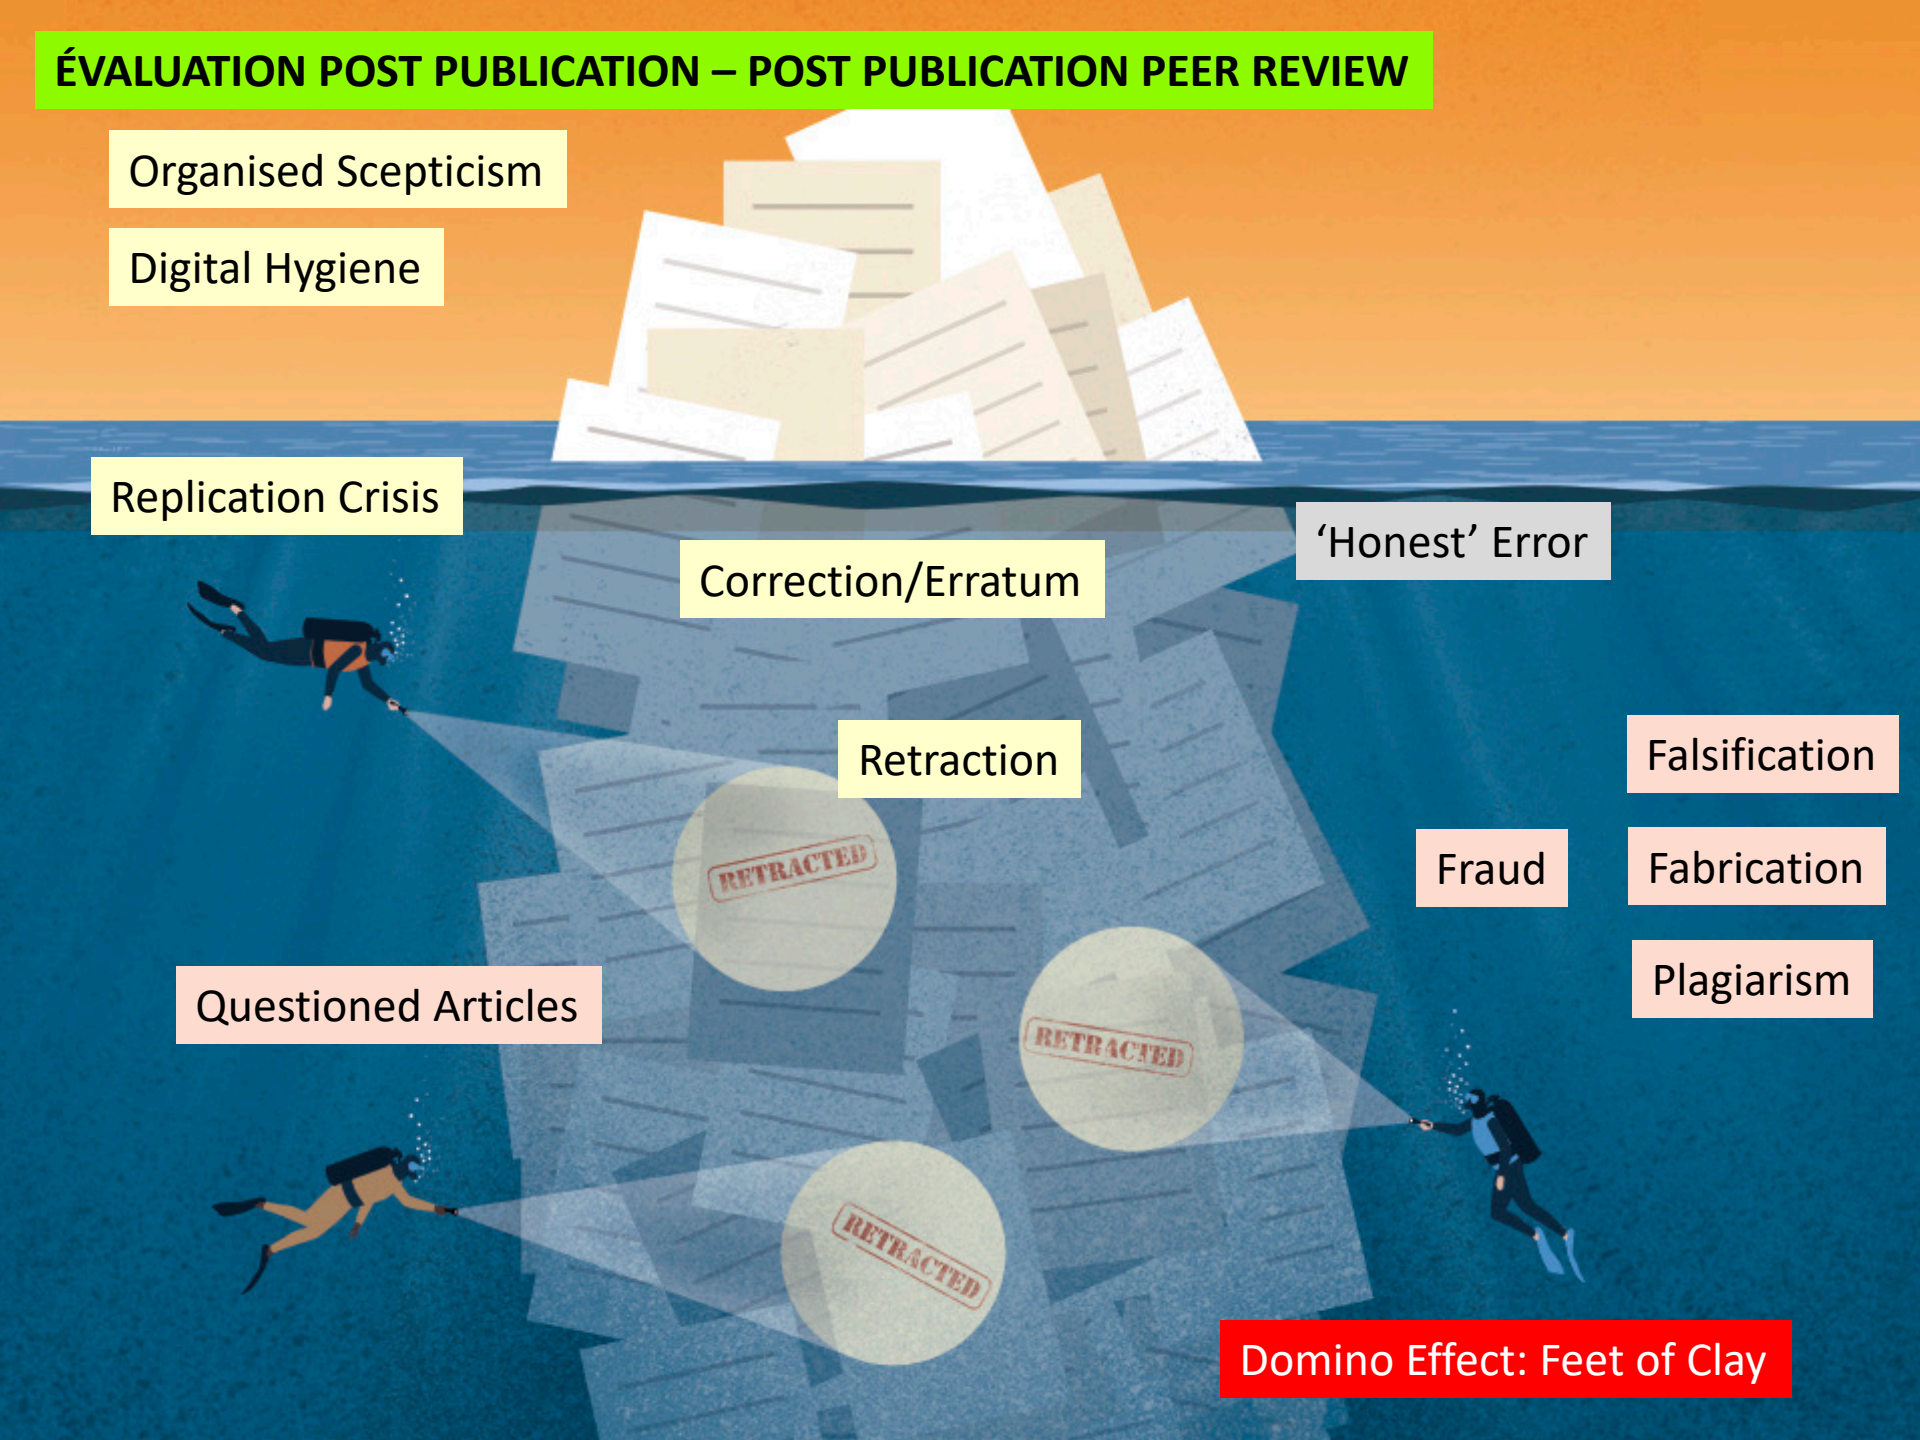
ÉVALUATION POST PUBLICATION – POST PUBLICATION PEER REVIEW

Organised Scepticism

Digital Hygiene

Replication Crisis

'Honest' Error

Correction/Erratum

Retraction

Falsification

RETRACTED

Fraud

Fabrication

RETRACTED

Questioned Articles

Plagiarism

RETRACTED

Domino Effect: Feet of Clay